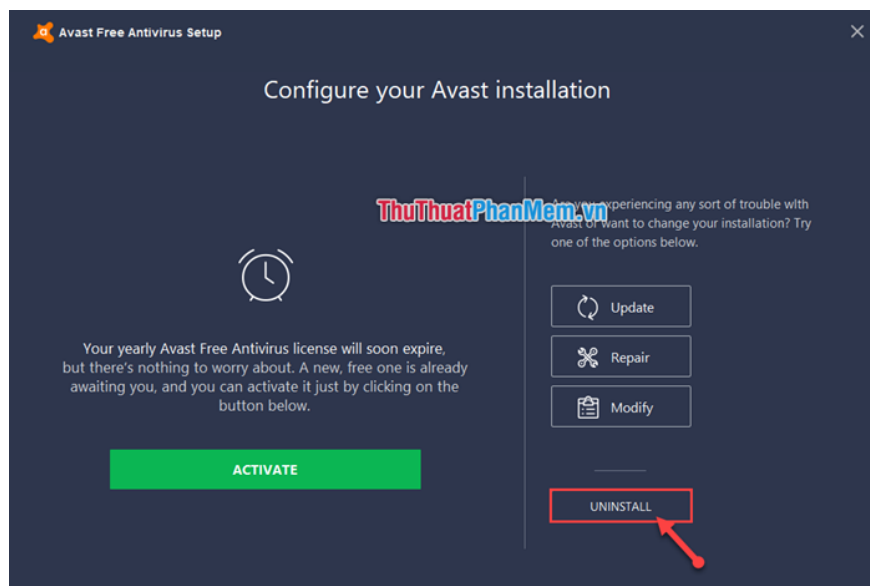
Avast Free Antivirus Setup

×

Configure your Avast installation

Your yearly Avast Free Antivirus license will soon expire, but there's nothing to worry about. A new, free one is already awaiting you, and you can activate it just by clicking on the button below.

ACTIVATE

ThuThuatPhanMem.vn

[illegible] experiencing any sort of trouble with Avast or want to change your installation? Try one of the options below.

Update

Repair

Modify

UNINSTALL